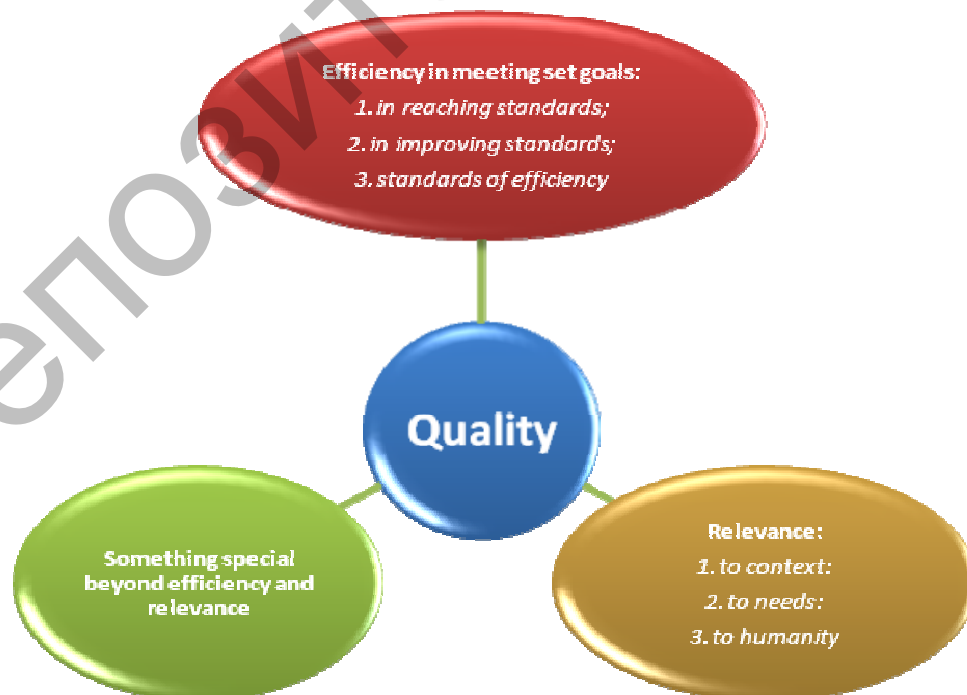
епозит

Efficiency in meeting set goals:
1. in reaching standards;
2. in improving standards;
3. standards of efficiency

Quality

Something special beyond efficiency and relevance

Relevance:
1. to context:
2. to needs:
3. to humanity